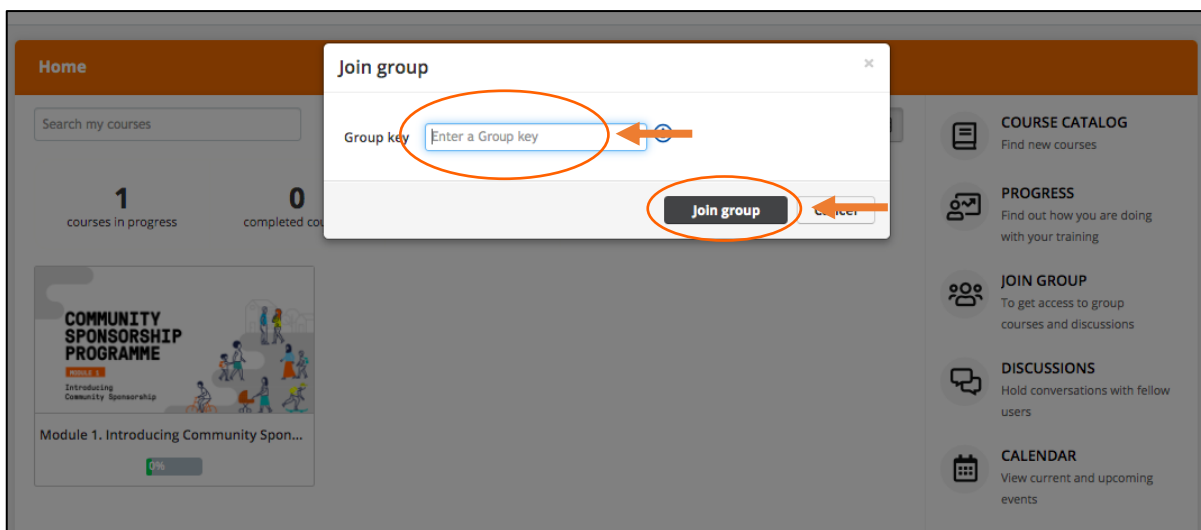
Home

Search my courses

1
courses in progress

0
completed co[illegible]

COMMUNITY SPONSORSHIP PROGRAMME
MODULE 1
Introducing Community Sponsorship

Module 1. Introducing Community Spon...

0%

Join group
×

Group key
Enter a Group key

Join group
Cancel

COURSE CATALOG
Find new courses

PROGRESS
Find out how you are doing with your training

JOIN GROUP
To get access to group courses and discussions

DISCUSSIONS
Hold conversations with fellow users

CALENDAR
View current and upcoming events